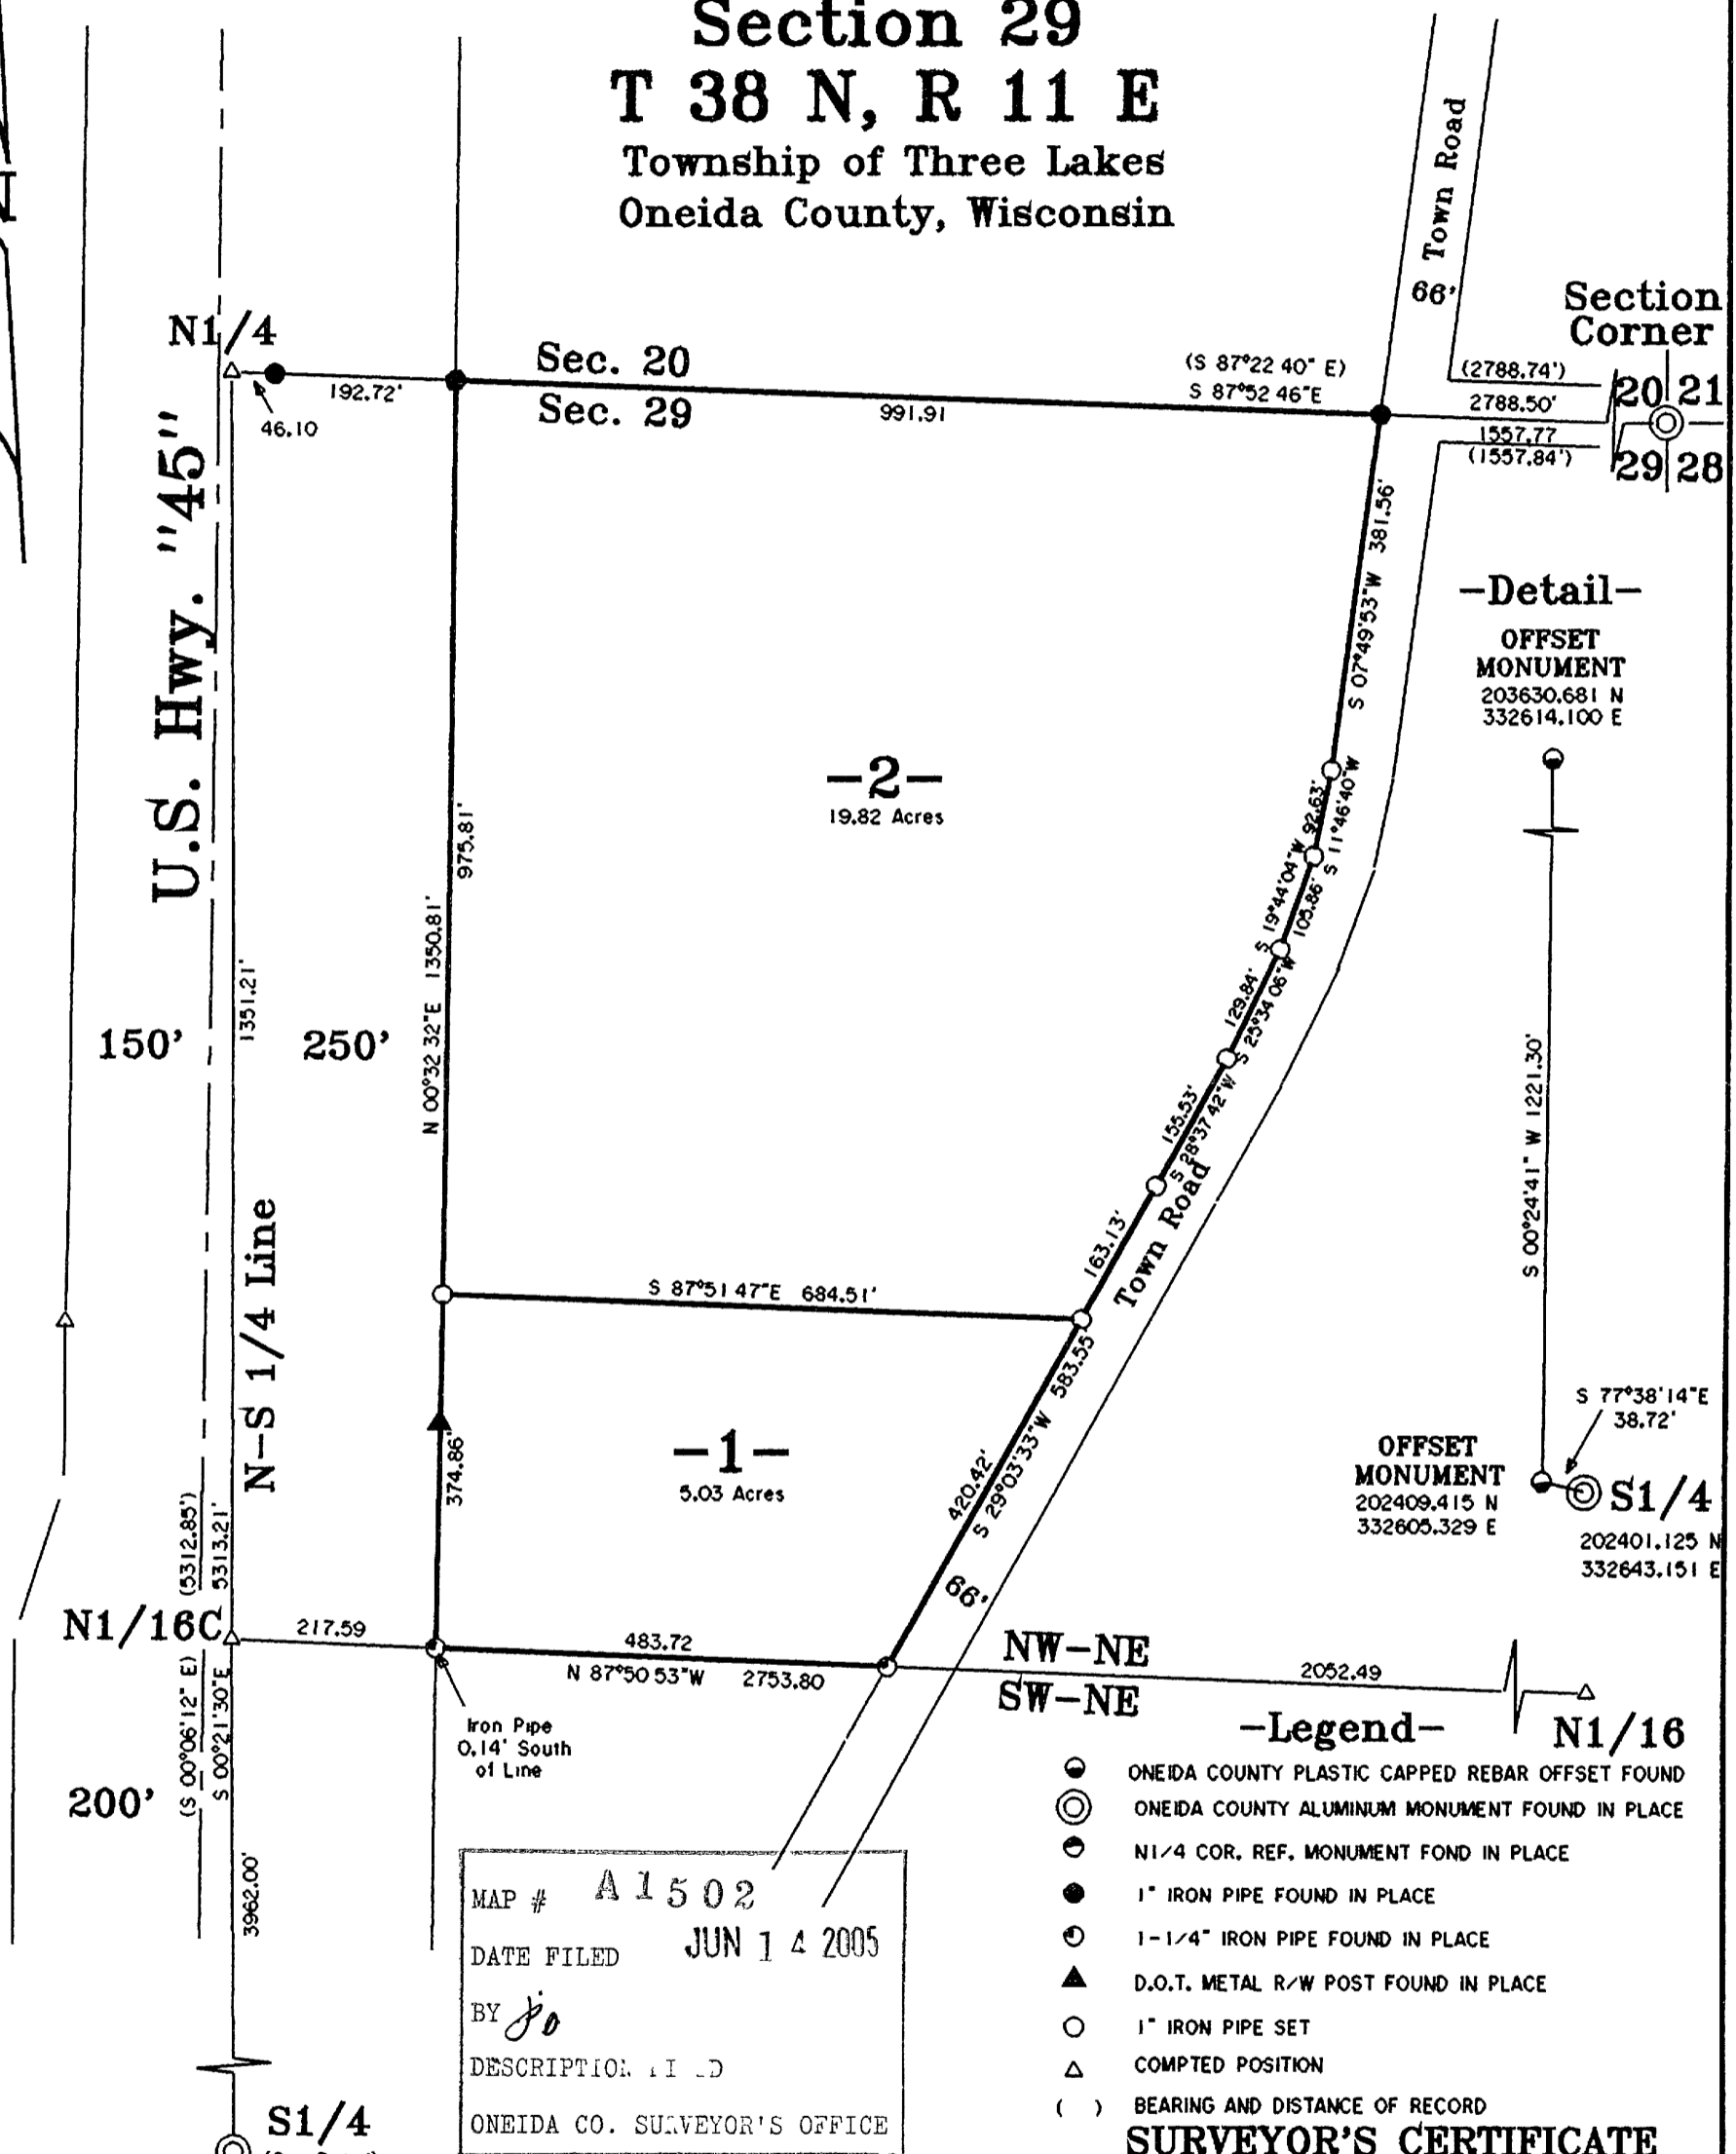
Section 29
T 38 N, R 11 E
Township of Three Lakes
Oneida County, Wisconsin

Town Road
66'

Section Corner

N1/4
192.72'
46.10
Sec. 20
Sec. 29
991.91
(S 87°22 40" E)
S 87°52 46"E
(2788.74')
2788.50'
1557.77
(1557.84')
20 21
29 28

U.S. Hwy. "45"

S 07°49'53"W 381.56'

-Detail-
OFFSET MONUMENT
203630.681 N
332614.100 E

-2-
19.82 Acres

975.81'
1350.81'
N 00°32 32"E
1351.21'
150'
250'

S 19°44'04"W 92.63'
S 11°46'40"W 105.86'
129.84'
S 25°34'06"W
155.53'
S 28°37'42"W
163.13'
Town Road

S 00°24'41" W 1221.30'

S 87°51 47"E 684.51'

N-S 1/4 Line

S 77°38'14"E
38.72'

-1-
5.03 Acres
374.86'
420.42'
S 29°03'33"W 583.55
66'

OFFSET MONUMENT
202409.415 N
332605.329 E
S1/4
202401.125 N
332643.151 E

(5312.85')
5313.21'
N1/16C
217.59
483.72
N 87°50 53"W 2753.80
NW-NE
SW-NE
2052.49
N1/16

(S 00°06'12" E)
S 00°21'30"E
200'
3962.00'

Iron Pipe 0.14' South of Line

-Legend-
ONEIDA COUNTY PLASTIC CAPPED REBAR OFFSET FOUND
ONEIDA COUNTY ALUMINUM MONUMENT FOUND IN PLACE
N1/4 COR. REF. MONUMENT FOND IN PLACE
1" IRON PIPE FOUND IN PLACE
1-1/4" IRON PIPE FOUND IN PLACE
D.O.T. METAL R/W POST FOUND IN PLACE
1" IRON PIPE SET
COMPTED POSITION
( ) BEARING AND DISTANCE OF RECORD

MAP # A1502
DATE FILED JUN 14 2005
BY Jo
DESCRIPTIO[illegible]
ONEIDA CO. SURVEYOR'S OFFICE

S1/4

SURVEYOR'S CERTIFICATE